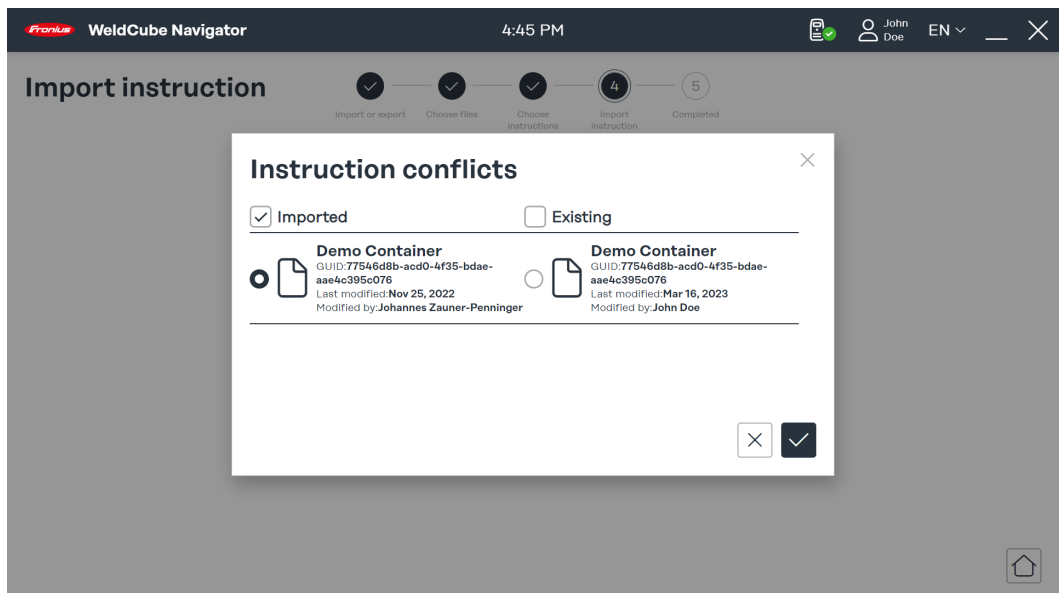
Fronius WeldCube Navigator

4:45 PM

John Doe EN

Import instruction

Import or export
Choose files
Choose instructions
4
Import instruction
5
Completed

Instruction conflicts

Imported

Existing

Demo Container
GUID:77546d8b-acd0-4f35-bdae-aae4c395c076
Last modified:Nov 25, 2022
Modified by:Johannes Zauner-Penninger

Demo Container
GUID:77546d8b-acd0-4f35-bdae-aae4c395c076
Last modified:Mar 16, 2023
Modified by:John Doe